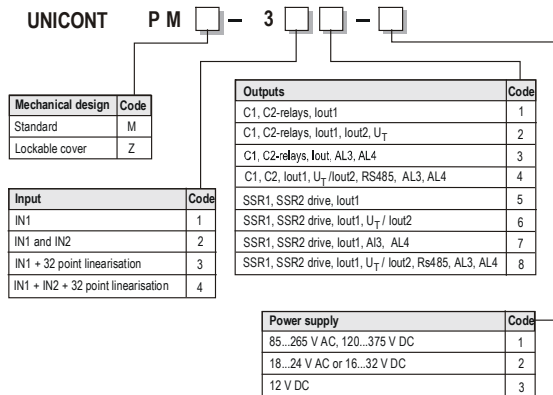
UNICONT P M ☐ – 3 ☐ ☐ – ☐

| Mechanical design | Code |
|---|---|
| Standard | M |
| Lockable cover | Z |

| Input | Code |
|---|---|
| IN1 | 1 |
| IN1 and IN2 | 2 |
| IN1 + 32 point linearisation | 3 |
| IN1 + IN2 + 32 point linearisation | 4 |

| Outputs | Code |
|---|---|
| C1, C2-relays, Iout1 | 1 |
| C1, C2-relays, Iout1, Iout2, $U_T$ | 2 |
| C1, C2-relays, Iout, AL3, AL4 | 3 |
| C1, C2, Iout1, $U_T$ /Iout2, RS485, AL3, AL4 | 4 |
| SSR1, SSR2 drive, Iout1 | 5 |
| SSR1, SSR2 drive, Iout1, $U_T$ / Iout2 | 6 |
| SSR1, SSR2 drive, Iout1, AI3, AL4 | 7 |
| SSR1, SSR2 drive, Iout1, $U_T$ / Iout2, Rs485, AL3, AL4 | 8 |

| Power supply | Code |
|---|---|
| 85...265 V AC, 120...375 V DC | 1 |
| 18...24 V AC or 16...32 V DC | 2 |
| 12 V DC | 3 |